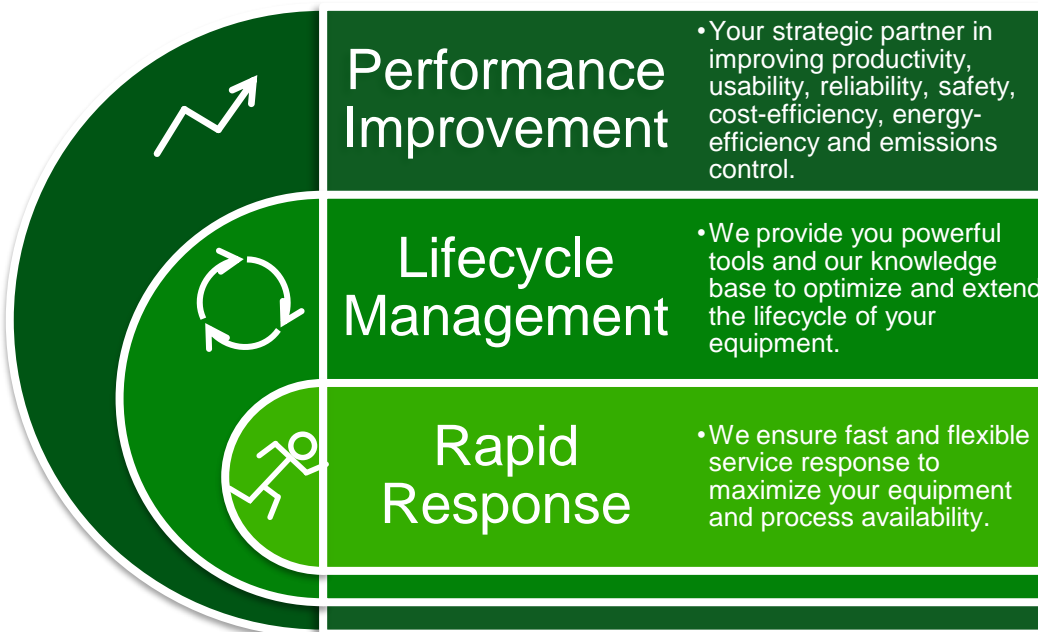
Performance Improvement

• Your strategic partner in improving productivity, usability, reliability, safety, cost-efficiency, energy-efficiency and emissions control.

Lifecycle Management

• We provide you powerful tools and our knowledge base to optimize and extenc the lifecycle of your equipment.

Rapid Response

• We ensure fast and flexible service response to maximize your equipment and process availability.